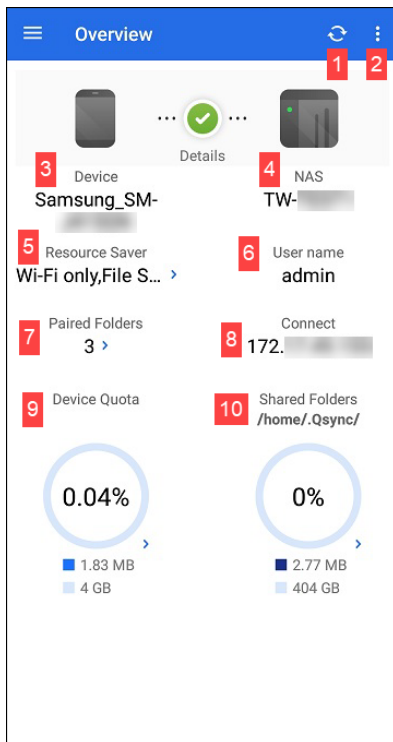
Overview

1 2

Details

3 Device
Samsung_SM-
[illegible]

4 NAS
TW-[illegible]

5 Resource Saver
Wi-Fi only,File S... ›

6 User name
admin

7 Paired Folders
3 ›

8 Connect
172.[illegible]

9 Device Quota

0.04%

1.83 MB
4 GB

10 Shared Folders
/home/.Qsync/

0%

2.77 MB
404 GB